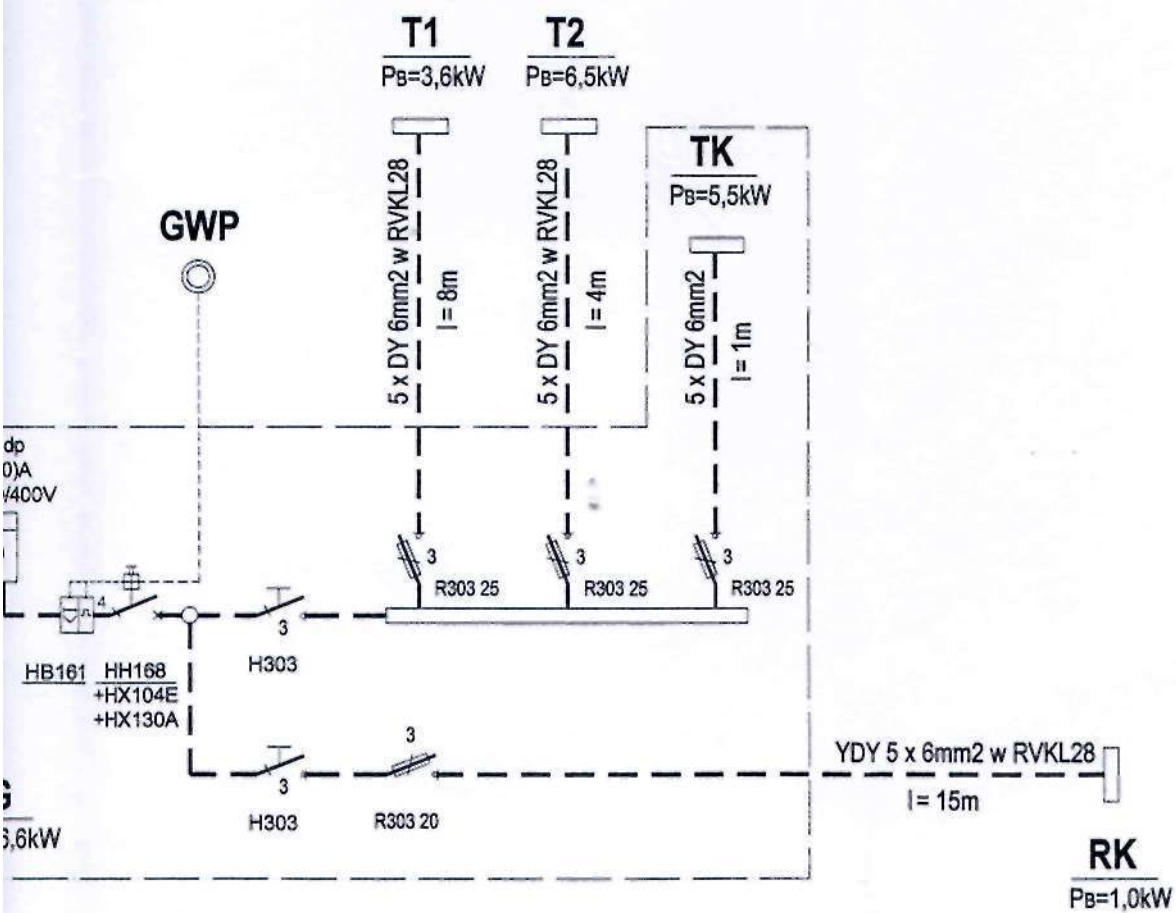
T1
PB=3,6kW

T2
PB=6,5kW

TK
PB=5,5kW

GWP

5 x DY 6mm2 w RVKL28
l = 8m

5 x DY 6mm2 w RVKL28
l = 4m

5 x DY 6mm2
l = 1m

dp
0)A
/400V

4

3
R303 25

3
R303 25

3
R303 25

3
H303

HB161
HH168
+HX104E
+HX130A

3

3
H303

R303 20

YDY 5 x 6mm2 w RVKL28
l = 15m

G
,6kW

RK
PB=1,0kW